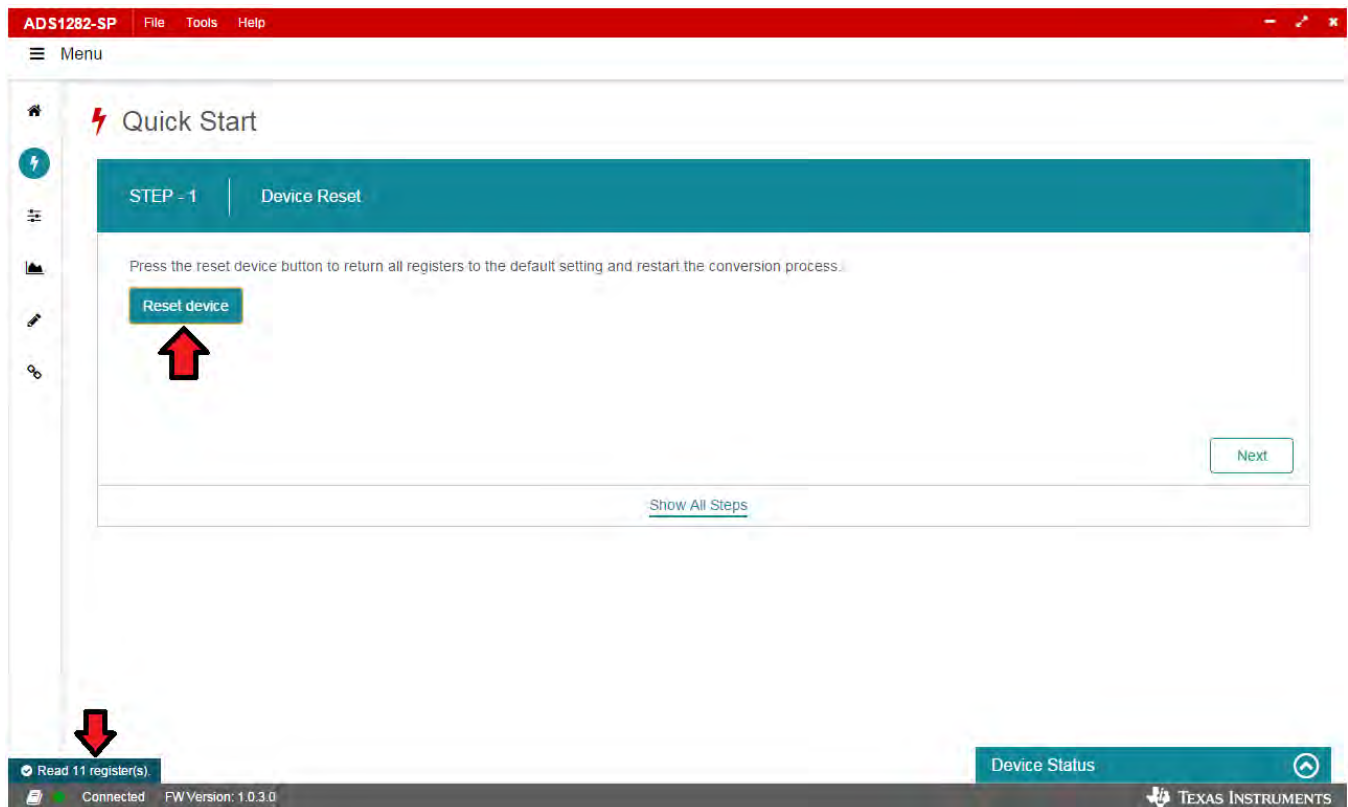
ADS1282-SP File Tools Help

Menu

Quick Start

STEP - 1 Device Reset

Press the reset device button to return all registers to the default setting and restart the conversion process.

Reset device

Next

Show All Steps

Read 11 register(s).

Device Status

Connected FW Version: 1.0.3.0

TEXAS INSTRUMENTS